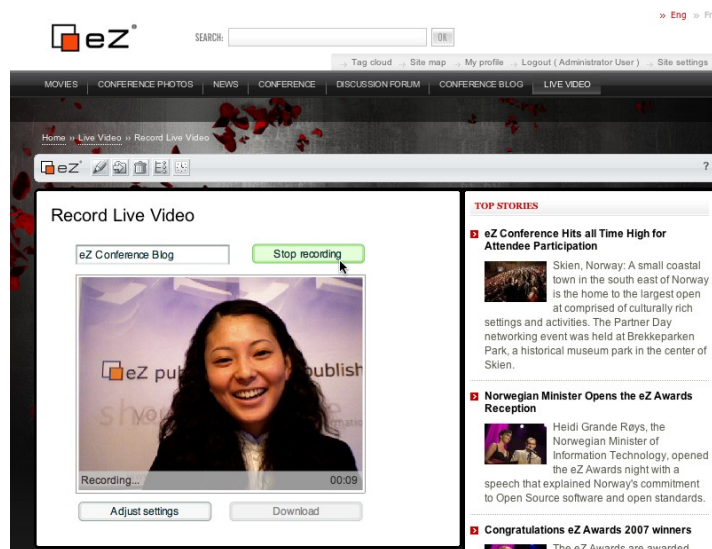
eZ®

SEARCH: OK

» Eng » Fr

Tag cloud | Site map | My profile | Logout ( Administrator User ) | Site settings

MOVIES | CONFERENCE PHOTOS | NEWS | CONFERENCE | DISCUSSION FORUM | CONFERENCE BLOG | LIVE VIDEO

Home » Live Video » Record Live Video

eZ

?

Record Live Video

eZ Conference Blog

Stop recording

eZ publish

Recording... 00:09

Adjust settings

Download

TOP STORIES

eZ Conference Hits all Time High for Attendee Participation

Skien, Norway: A small coastal town in the south east of Norway is the home to the largest open at comprised of culturally rich settings and activities. The Partner Day networking event was held at Brekkeparken Park, a historical museum park in the center of Skien.

Norwegian Minister Opens the eZ Awards Reception

Heidi Grande Røys, the Norwegian Minister of Information Technology, opened the eZ Awards night with a speech that explained Norway's commitment to Open Source software and open standards.

Congratulations eZ Awards 2007 winners

The eZ Awards are awarded